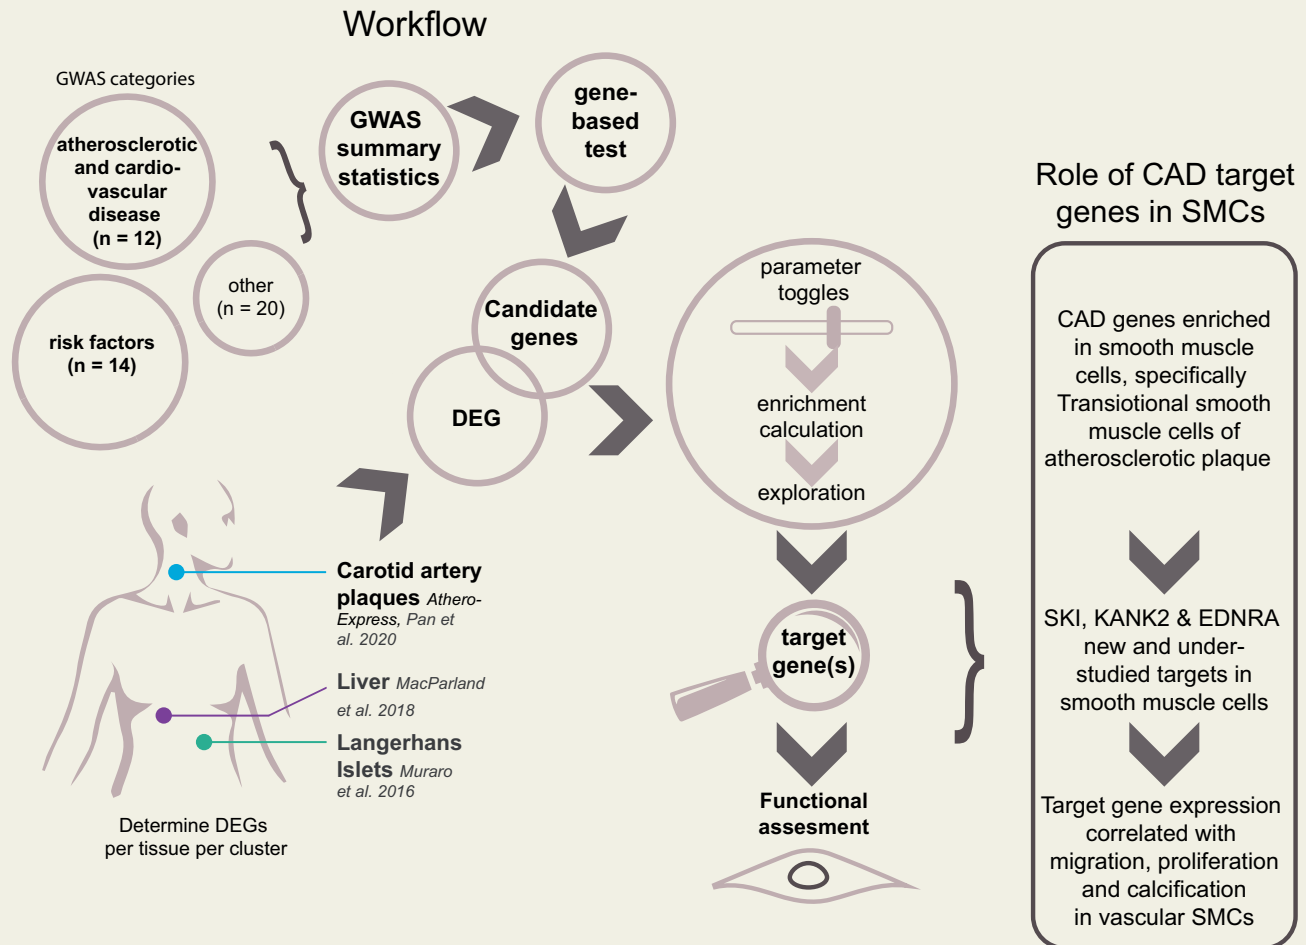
Workflow

GWAS categories

atherosclerotic and cardio-vascular disease (n = 12)

other (n = 20)

risk factors (n = 14)

GWAS summary statistics

gene-based test

Candidate genes

DEG

parameter toggles

enrichment calculation

exploration

target gene(s)

Functional assesment

Carotid artery plaques Athero-Express, Pan et al. 2020

Liver MacParland et al. 2018

Langerhans Islets Muraro et al. 2016

Determine DEGs per tissue per cluster

Role of CAD target genes in SMCs

CAD genes enriched in smooth muscle cells, specifically Transiotional smooth muscle cells of atherosclerotic plaque

SKI, KANK2 & EDNRA new and under-studied targets in smooth muscle cells

Target gene expression correlated with migration, proliferation and calcification in vascular SMCs